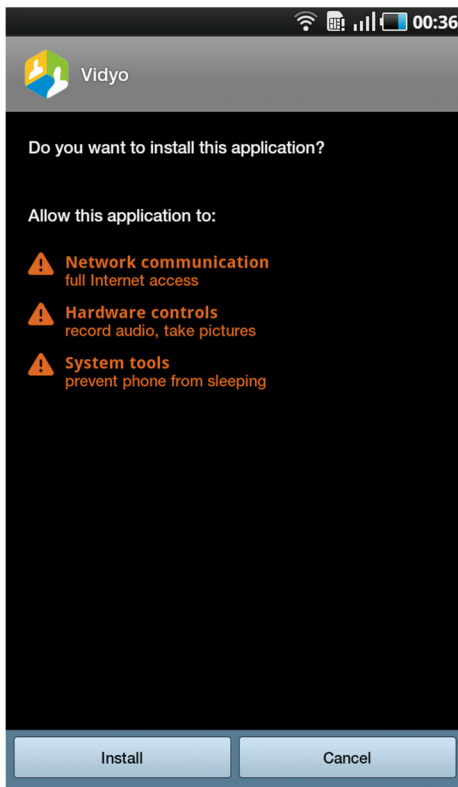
00:36

Vidyo

Do you want to install this application?

Allow this application to:

Network communication
full Internet access

Hardware controls
record audio, take pictures

System tools
prevent phone from sleeping

Install

Cancel